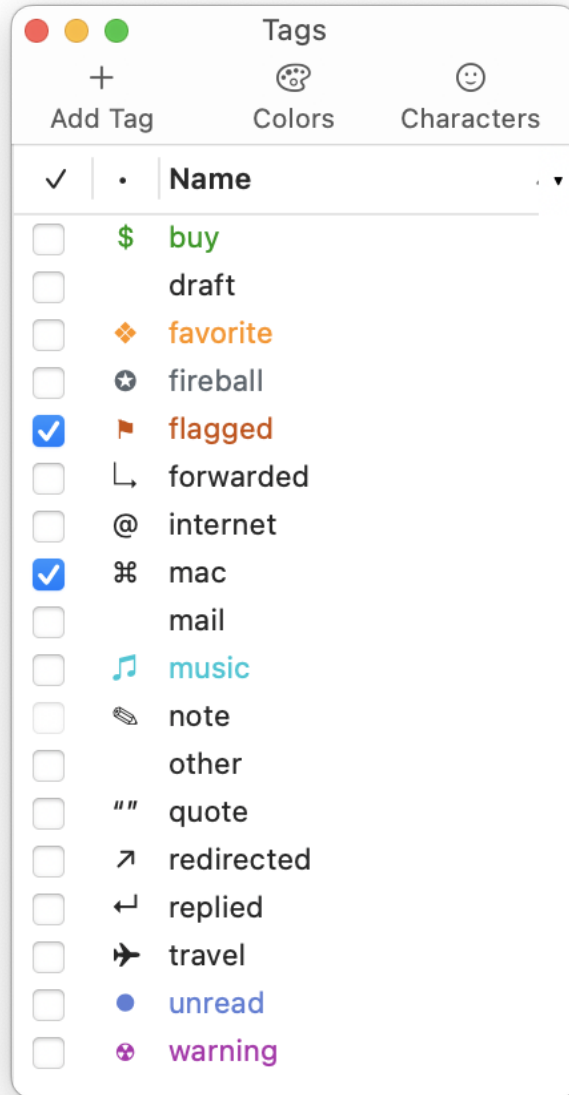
Tags

+ Add Tag
Colors
Characters

| ✓ | • | Name |
|---|---|---|
| ☐ | $ | buy |
| ☐ | | draft |
| ☐ | ❖ | favorite |
| ☐ | ✪ | fireball |
| ☑ | ⚑ | flagged |
| ☐ | ↳ | forwarded |
| ☐ | @ | internet |
| ☑ | ⌘ | mac |
| ☐ | | mail |
| ☐ | ♫ | music |
| ☐ | ✎ | note |
| ☐ | | other |
| ☐ | “” | quote |
| ☐ | ↗ | redirected |
| ☐ | ↵ | replied |
| ☐ | ✈ | travel |
| ☐ | ● | unread |
| ☐ | ☢ | warning |